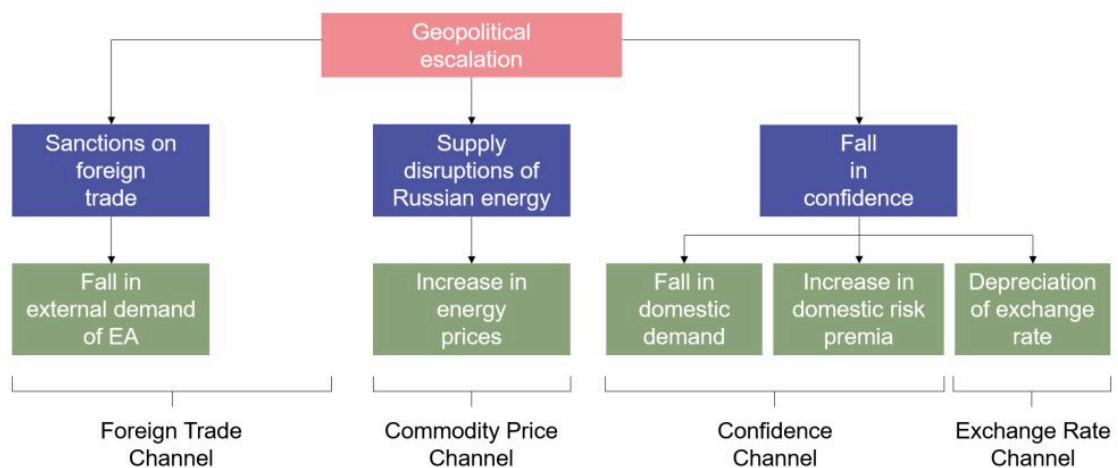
Geopolitical escalation

Sanctions on foreign trade

Supply disruptions of Russian energy

Fall in confidence

Fall in external demand of EA

Increase in energy prices

Fall in domestic demand

Increase in domestic risk premia

Depreciation of exchange rate

Foreign Trade Channel

Commodity Price Channel

Confidence Channel

Exchange Rate Channel